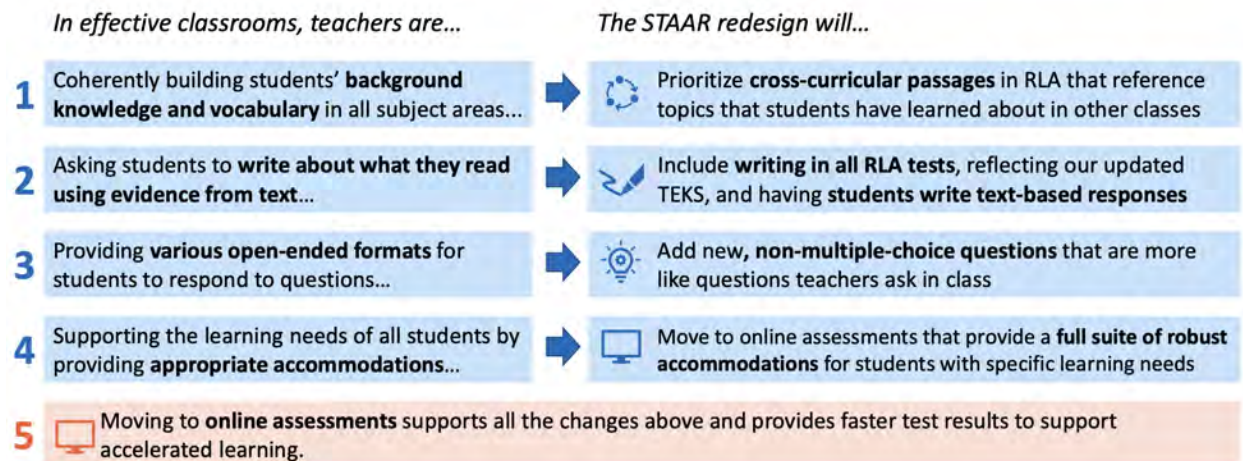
In effective classrooms, teachers are…

The STAAR redesign will…

1 Coherently building students' background knowledge and vocabulary in all subject areas...

Prioritize cross-curricular passages in RLA that reference topics that students have learned about in other classes

2 Asking students to write about what they read using evidence from text...

Include writing in all RLA tests, reflecting our updated TEKS, and having students write text-based responses

3 Providing various open-ended formats for students to respond to questions...

Add new, non-multiple-choice questions that are more like questions teachers ask in class

4 Supporting the learning needs of all students by providing appropriate accommodations...

Move to online assessments that provide a full suite of robust accommodations for students with specific learning needs

5 Moving to online assessments supports all the changes above and provides faster test results to support accelerated learning.